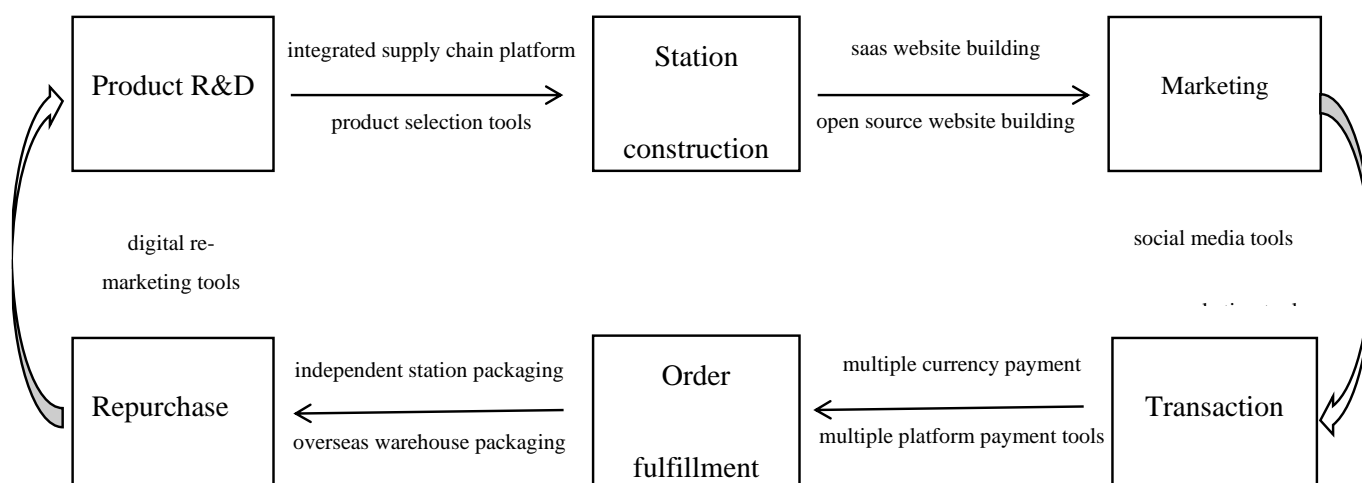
Product R&D

integrated supply chain platform

product selection tools

Station

construction

saas website building

open source website building

Marketing

social media tools

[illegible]

Transaction

multiple currency payment

multiple platform payment tools

Order

fulfillment

independent station packaging

overseas warehouse packaging

Repurchase

digital re-marketing tools